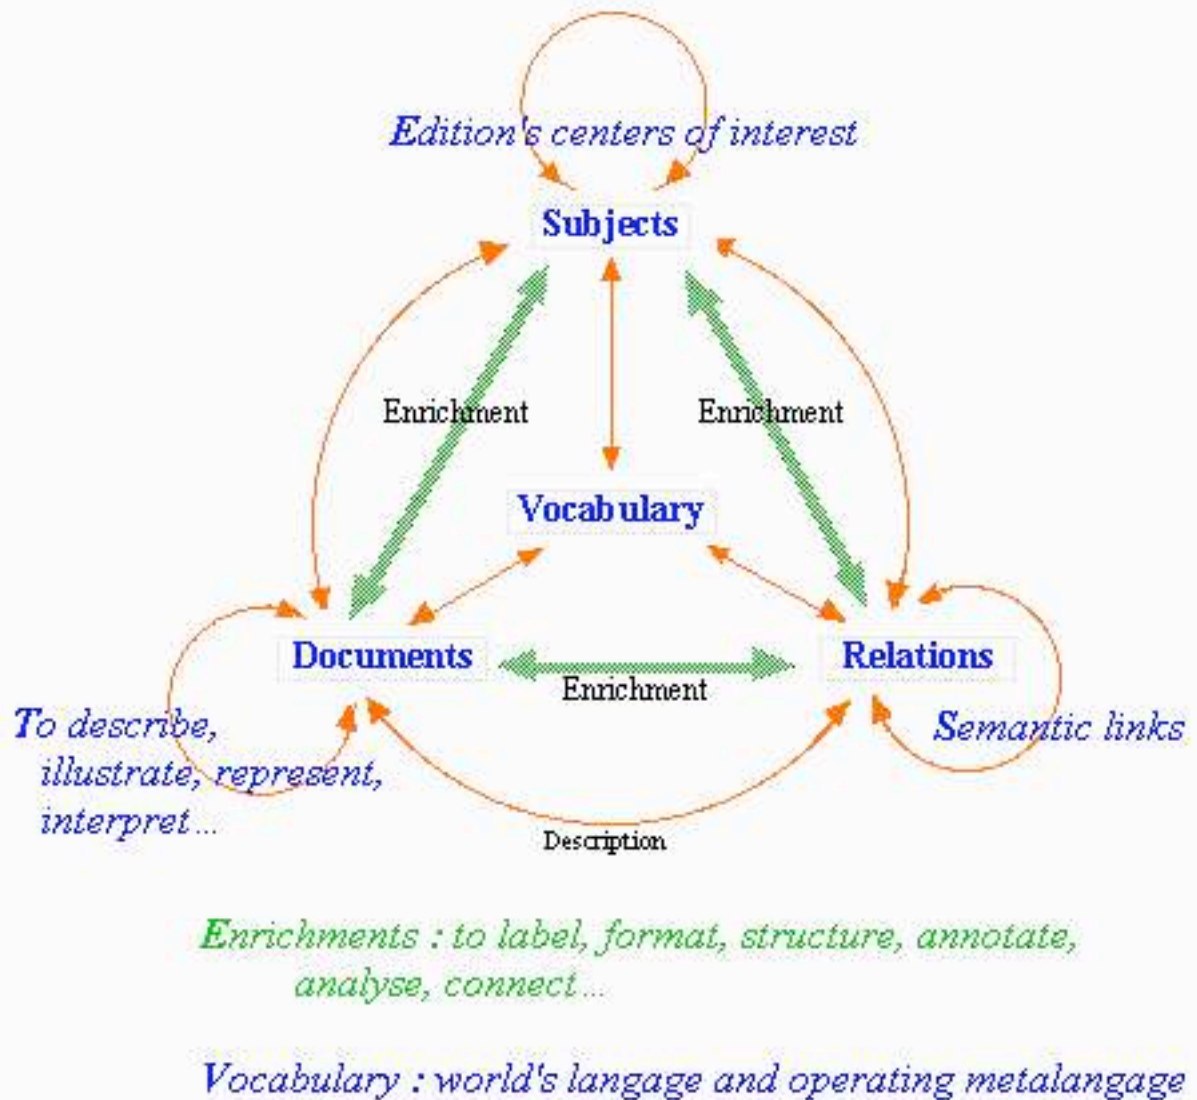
Edition's centers of interest

Subjects

Enrichment

Enrichment

Vocabulary

Documents

Relations

Enrichment

To describe, illustrate, represent, interpret...

Semantic links

Description

Enrichments : to label, format, structure, annotate, analyse, connect...

Vocabulary : world's langage and operating metalangage